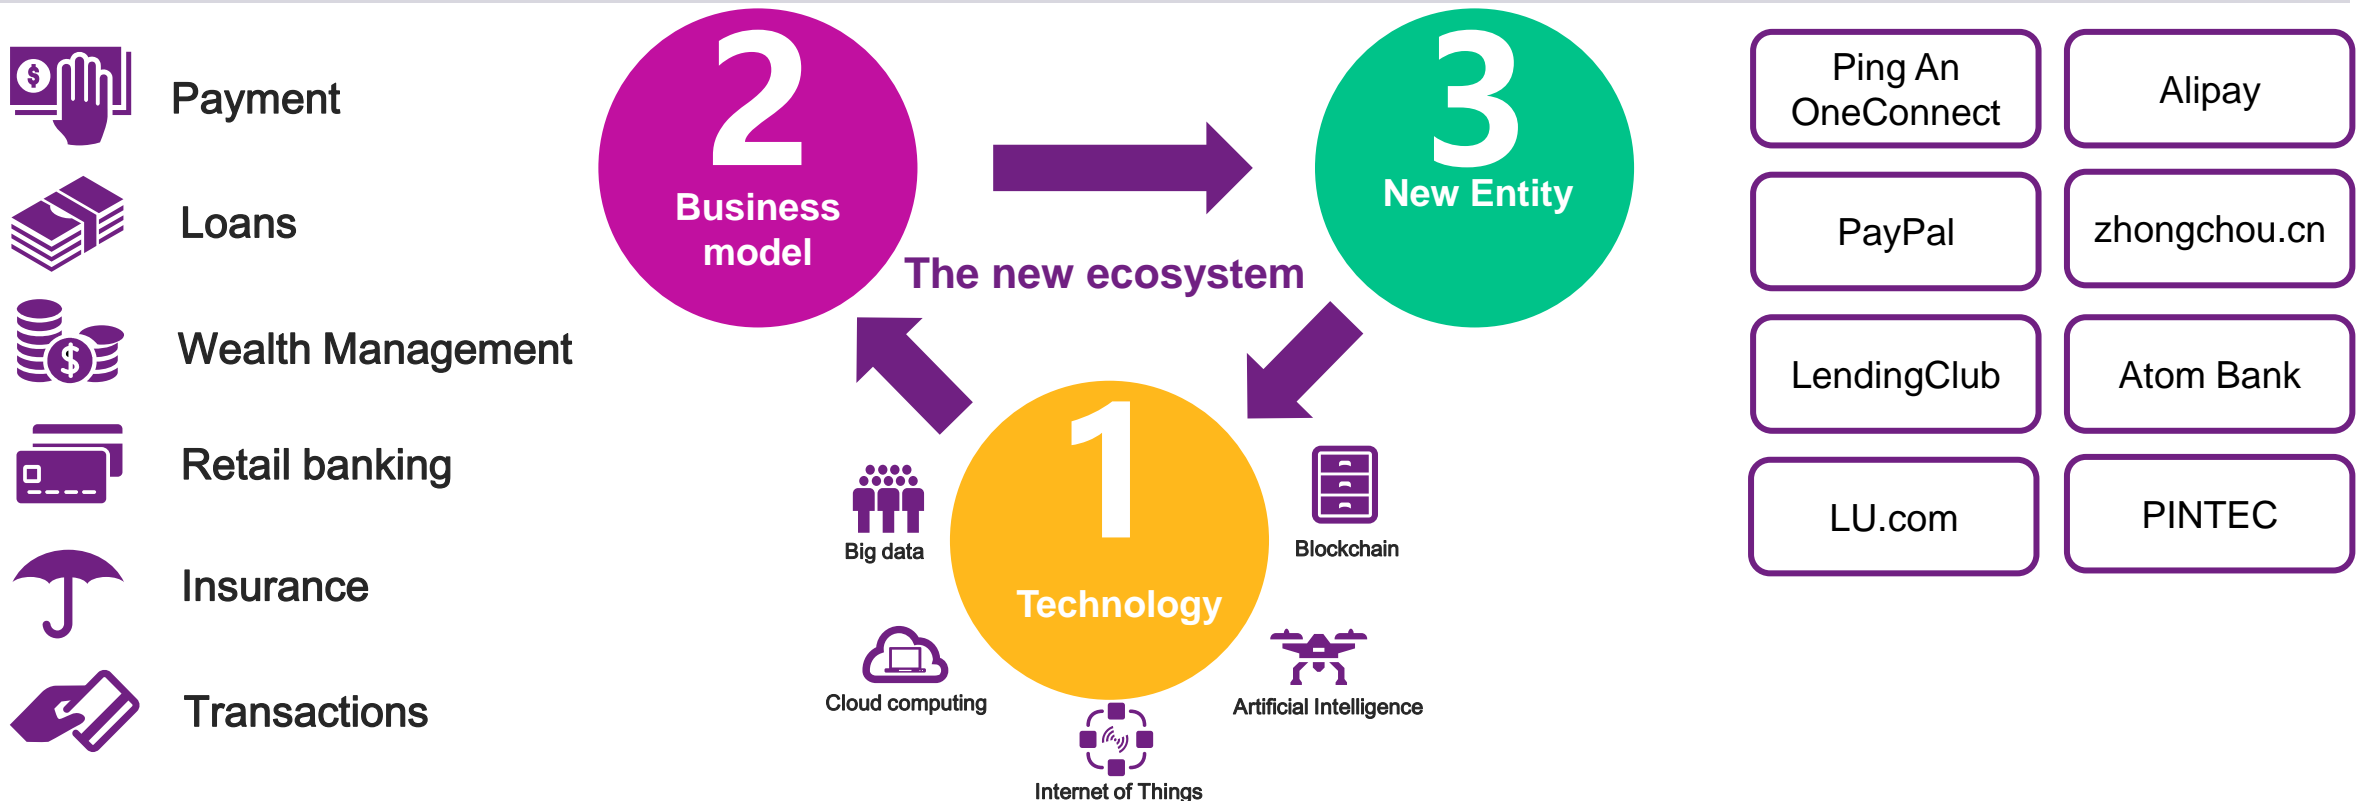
Payment

Loans

Wealth Management

Retail banking

Insurance

Transactions

2
Business model

3
New Entity

The new ecosystem

1
Technology

Big data

Blockchain

Cloud computing

Artificial Intelligence

Internet of Things

| Ping An OneConnect | Alipay |
|---|---|
| PayPal | zhongchou.cn |
| LendingClub | Atom Bank |
| LU.com | PINTEC |